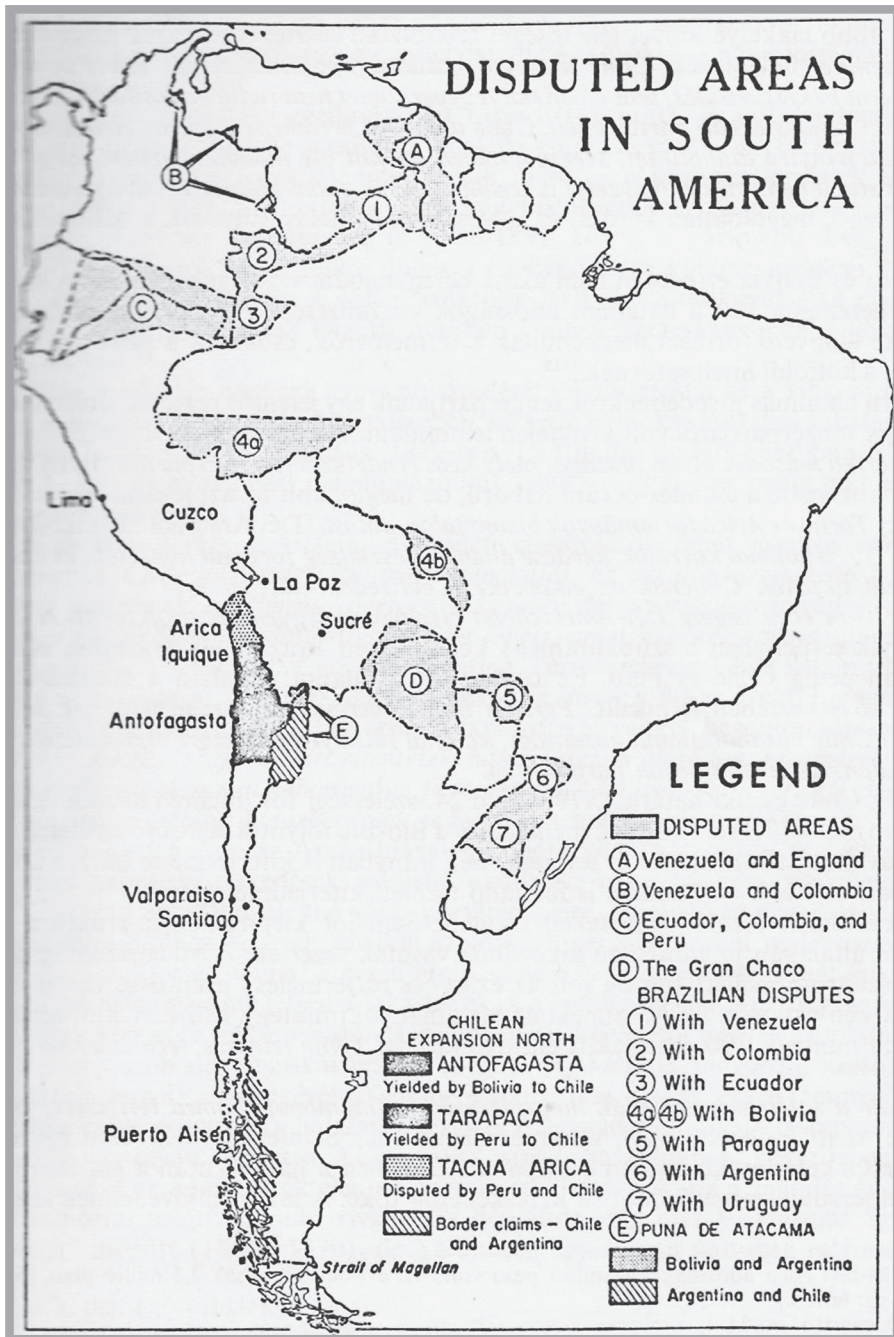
DISPUTED AREAS IN SOUTH AMERICA

A
B
1
2
C
3
4a
4b
D
5
E
6
7

Lima
Cuzco
La Paz
Sucré
Arica
Iquique
Antofagasta
Valparaiso
Santiago
Puerto Aisen
Strait of Magellan

LEGEND
DISPUTED AREAS
(A) Venezuela and England
(B) Venezuela and Colombia
(C) Ecuador, Colombia, and Peru
(D) The Gran Chaco
BRAZILIAN DISPUTES
(1) With Venezuela
(2) With Colombia
(3) With Ecuador
(4a)(4b) With Bolivia
(5) With Paraguay
(6) With Argentina
(7) With Uruguay
(E) PUNA DE ATACAMA
Bolivia and Argentina
Argentina and Chile

CHILEAN EXPANSION NORTH
ANTOFAGASTA
Yielded by Bolivia to Chile
TARAPACÁ
Yielded by Peru to Chile
TACNA ARICA
Disputed by Peru and Chile
Border claims - Chile and Argentina